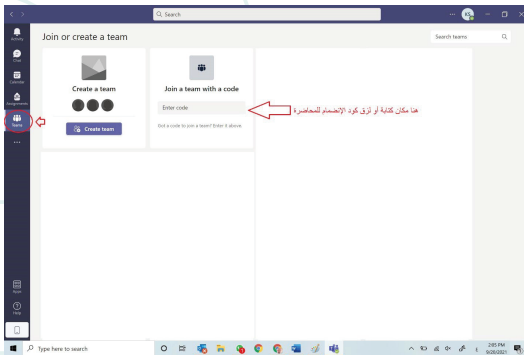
Search

Activity

Chat

Calendar

Assignments

Teams

...

Apps

Help

Join or create a team

Search teams

Create a team

Create team

Join a team with a code

Enter code

Got a code to join a team? Enter it above

هنا مكان كتابة او لزق كود الإنضمام للمحاضرة

Type here to search

2:05 PM
9/28/2021